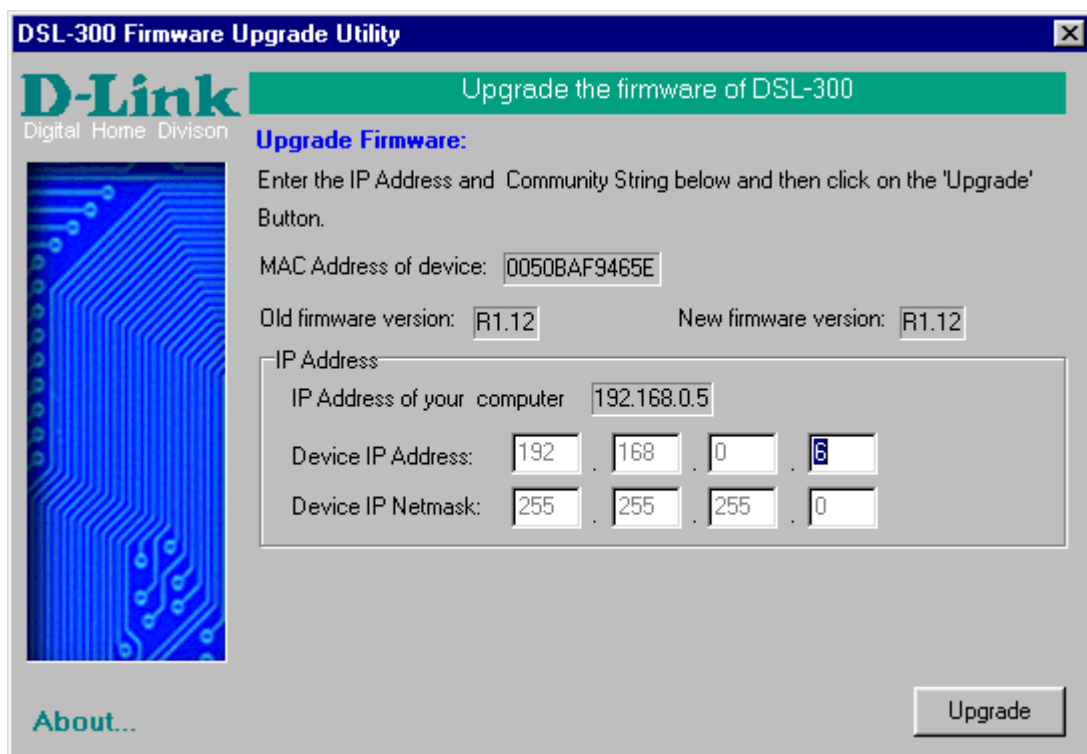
DSL-300 Firmware Upgrade Utility

D-Link
Digital Home Divison

Upgrade the firmware of DSL-300

Upgrade Firmware:

Enter the IP Address and Community String below and then click on the 'Upgrade' Button.

MAC Address of device: 0050BAF9465E

Old firmware version: R1.12

New firmware version: R1.12

IP Address

IP Address of your computer 192.168.0.5

Device IP Address: 192 . 168 . 0 . 6

Device IP Netmask: 255 . 255 . 255 . 0

About...

Upgrade